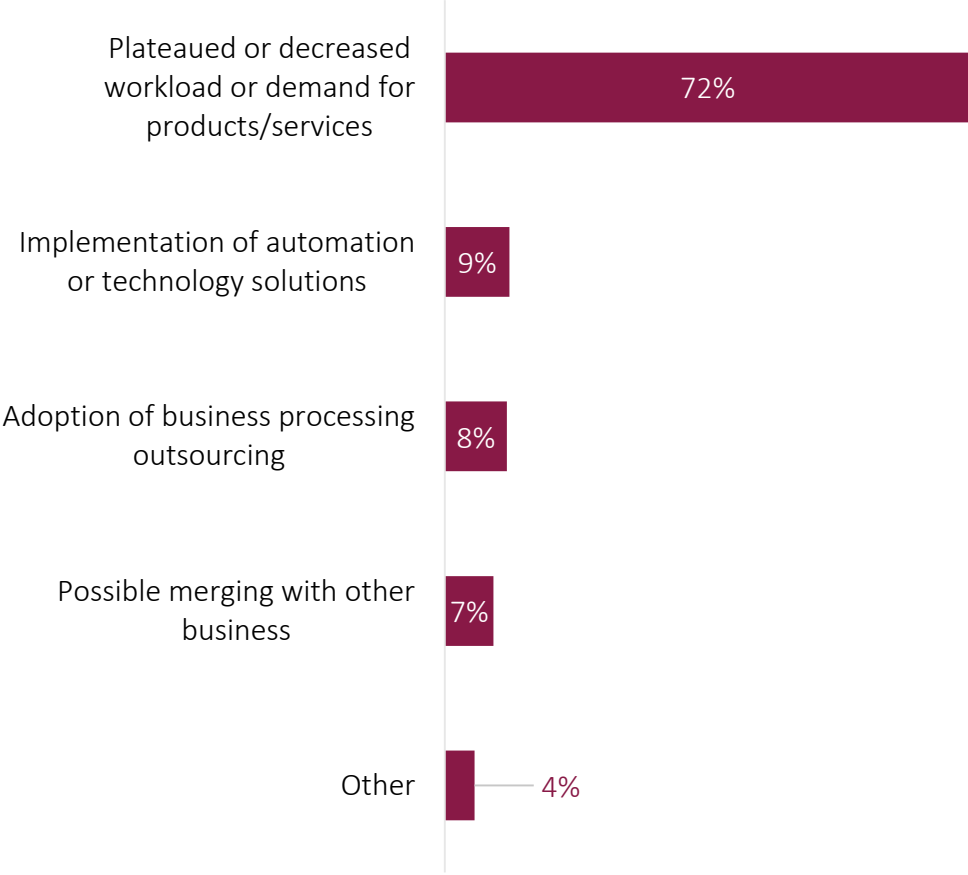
Plateaued or decreased workload or demand for products/services
72%

Implementation of automation or technology solutions
9%

Adoption of business processing outsourcing
8%

Possible merging with other business
7%

Other
4%